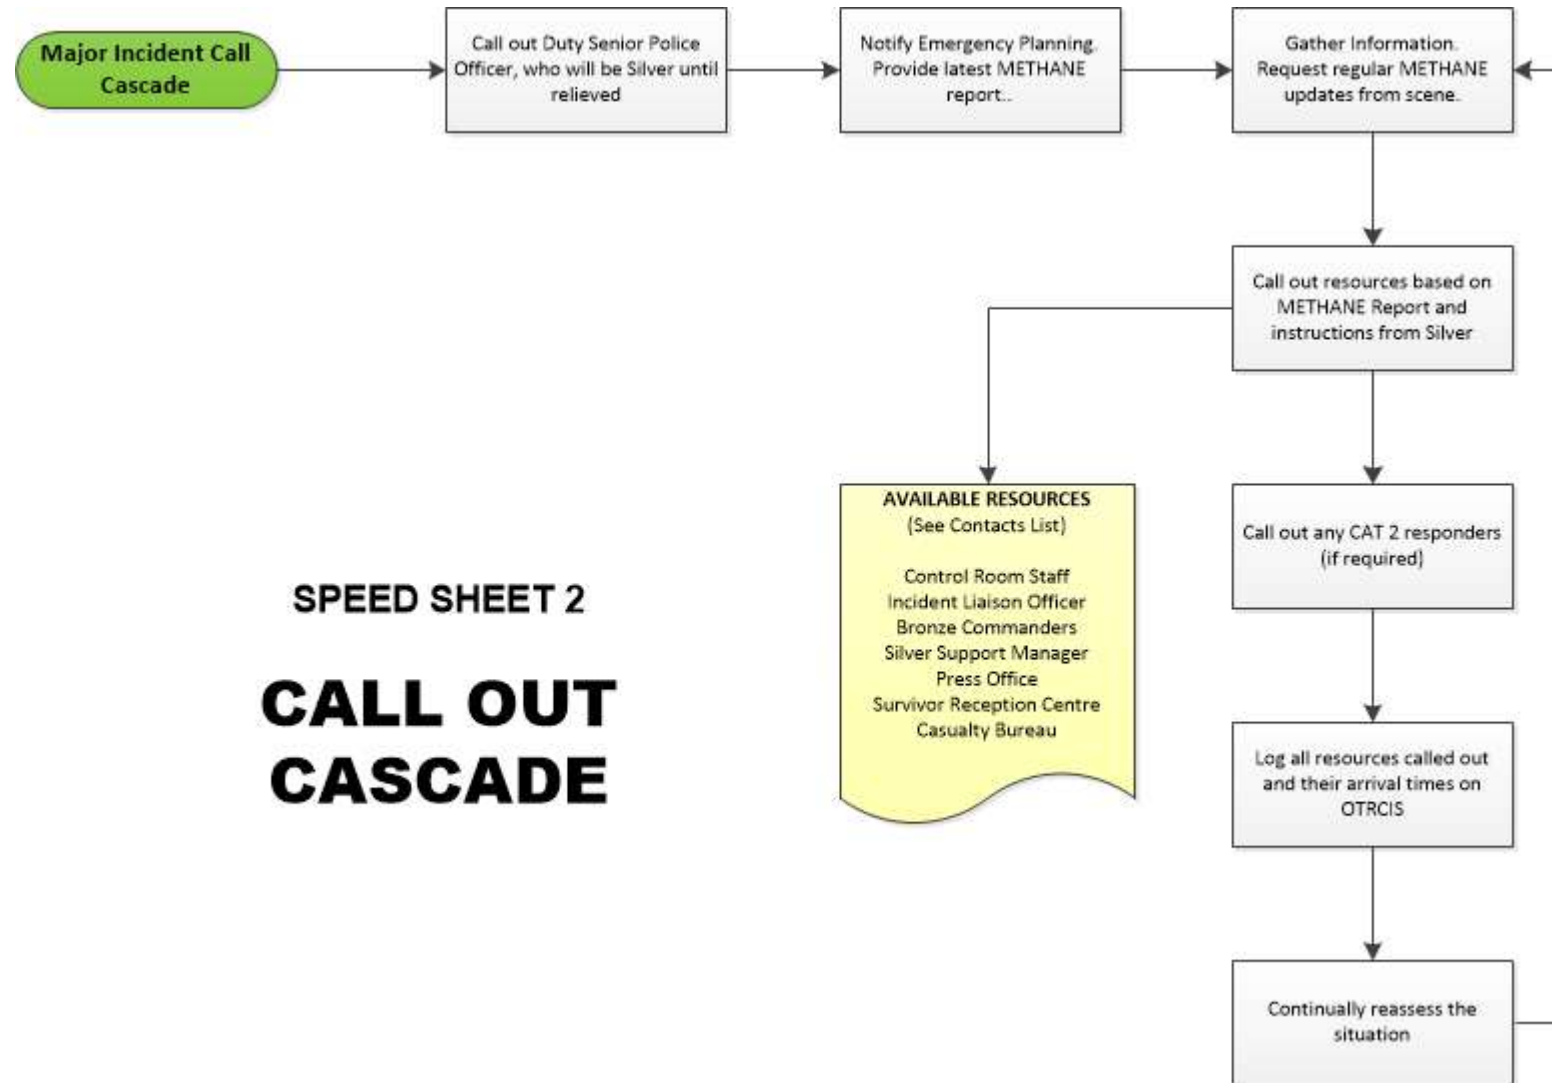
Major Incident Call Cascade

Call out Duty Senior Police Officer, who will be Silver until relieved

Notify Emergency Planning. Provide latest METHANE report..

Gather Information. Request regular METHANE updates from scene.

Call out resources based on METHANE Report and instructions from Silver

AVAILABLE RESOURCES
(See Contacts List)

Control Room Staff
Incident Liaison Officer
Bronze Commanders
Silver Support Manager
Press Office
Survivor Reception Centre
Casualty Bureau

Call out any CAT 2 responders (if required)

Log all resources called out and their arrival times on OTRCIS

Continually reassess the situation

SPEED SHEET 2

CALL OUT CASCADE